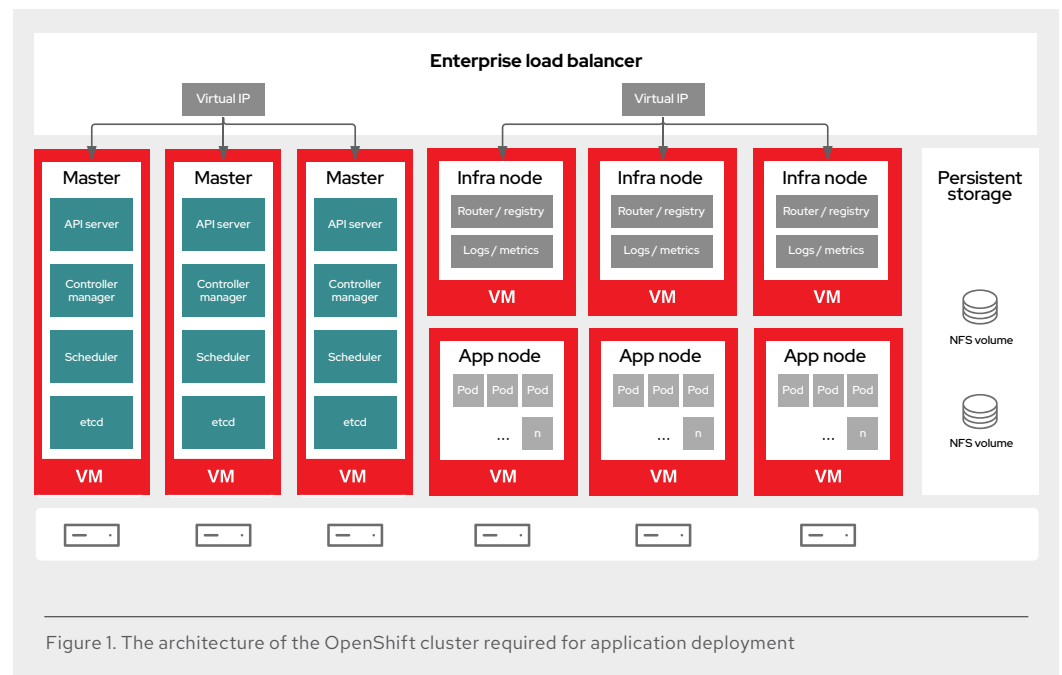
Enterprise load balancer

Virtual IP

Virtual IP

Master
API server
Controller manager
Scheduler
etcd
VM

Master
API server
Controller manager
Scheduler
etcd
VM

Master
API server
Controller manager
Scheduler
etcd
VM

Infra node
Router / registry
Logs / metrics
VM

Infra node
Router / registry
Logs / metrics
VM

Infra node
Router / registry
Logs / metrics
VM

App node
Pod Pod Pod
... n
VM

App node
Pod Pod Pod
... n
VM

App node
Pod Pod Pod
... n
VM

Persistent storage
NFS volume
NFS volume

Figure 1. The architecture of the OpenShift cluster required for application deployment